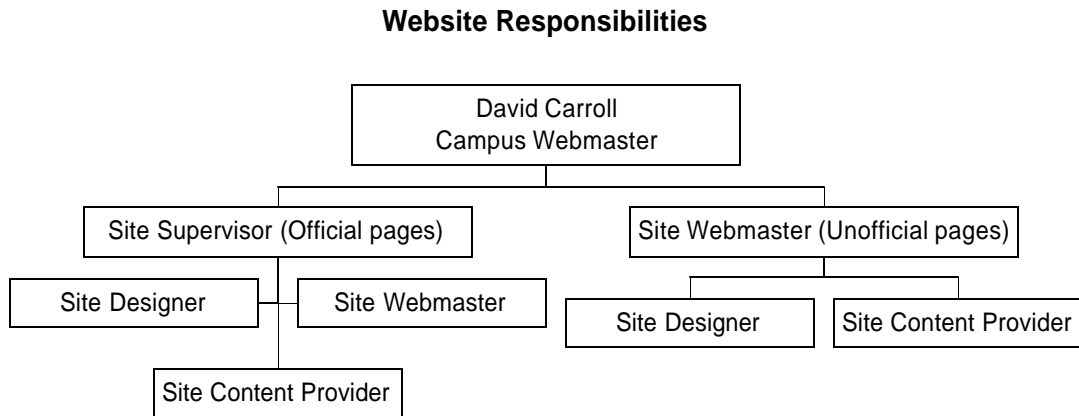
**Website Responsibilities**

David Carroll
Campus Webmaster

Site Supervisor (Official pages)

Site Designer

Site Webmaster

Site Content Provider

Site Webmaster (Unofficial pages)

Site Designer

Site Content Provider